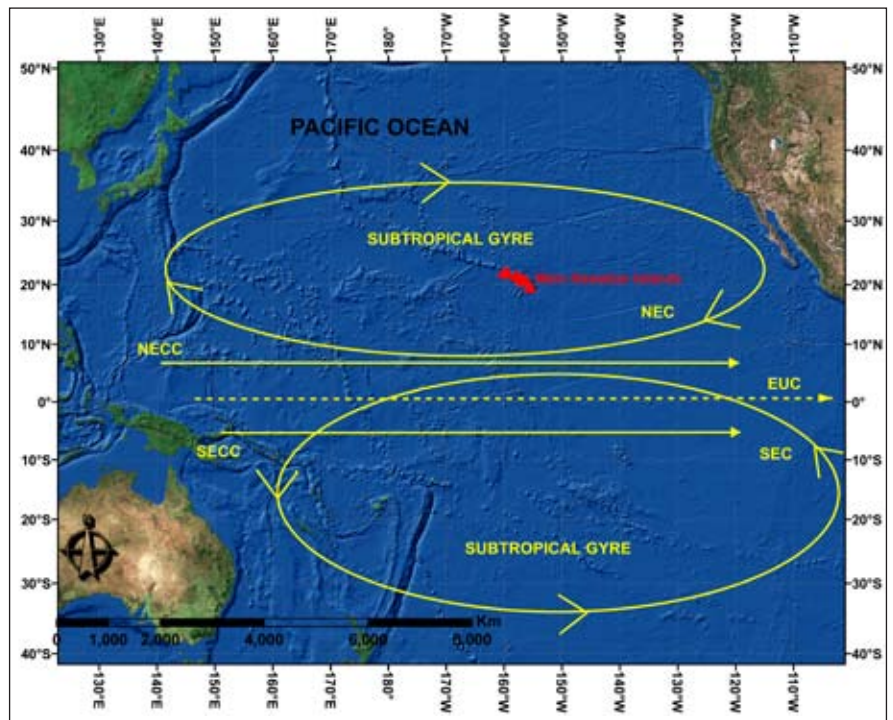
130°E 140°E 150°E 160°E 170°E 180° 170°W 160°W 150°W 140°W 130°W 120°W 110°W

50°N 40°N 30°N 20°N 10°N 0° 10°S 20°S 30°S 40°S

PACIFIC OCEAN

SUBTROPICAL GYRE

Main Hawaiian Islands

NEC

NECC

EUC

SECC

SEC

SUBTROPICAL GYRE

Km
0 1,000 2,000 4,000 6,000 8,000

130°E 140°E 150°E 160°E 170°E 180° 170°W 160°W 150°W 140°W 130°W 120°W 110°W

50°N 40°N 30°N 20°N 10°N 0° 10°S 20°S 30°S 40°S